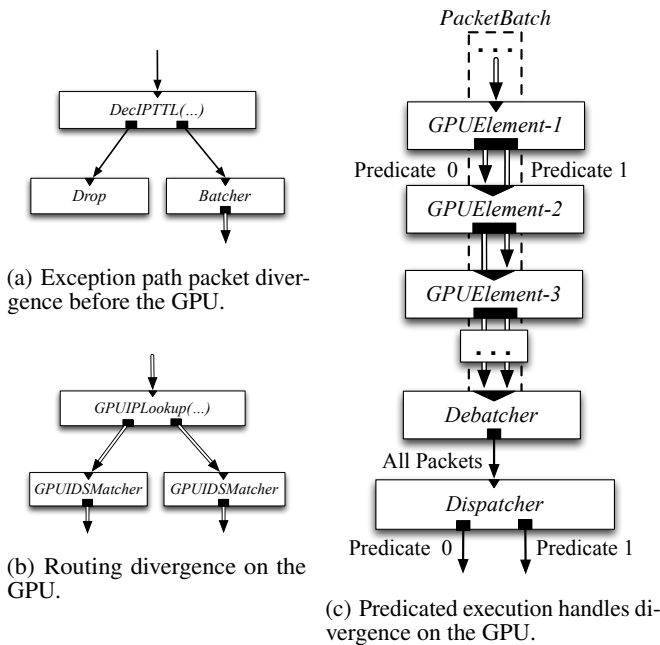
DecIPTTL(...)

Drop

Batcher

(a) Exception path packet divergence before the GPU.

GPUIPLookup(...)

GPUIDSMatcher

GPUIDSMatcher

(b) Routing divergence on the GPU.

PacketBatch

GPUElement-1

Predicate 0

Predicate 1

GPUElement-2

GPUElement-3

...

Debatcher

All Packets

Dispatcher

Predicate 0

Predicate 1

(c) Predicated execution handles divergence on the GPU.